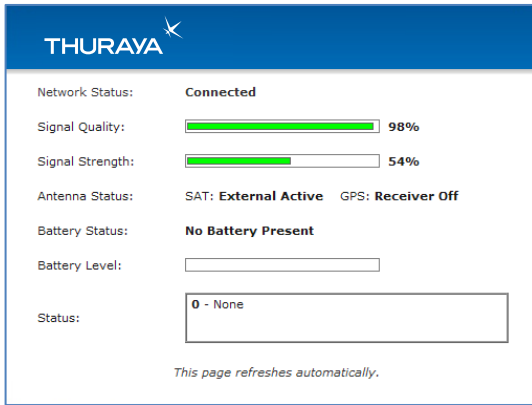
THURAYA

Network Status: Connected

Signal Quality: 98%

Signal Strength: 54%

Antenna Status: SAT: External Active GPS: Receiver Off

Battery Status: No Battery Present

Battery Level:

Status: 0 - None

This page refreshes automatically.